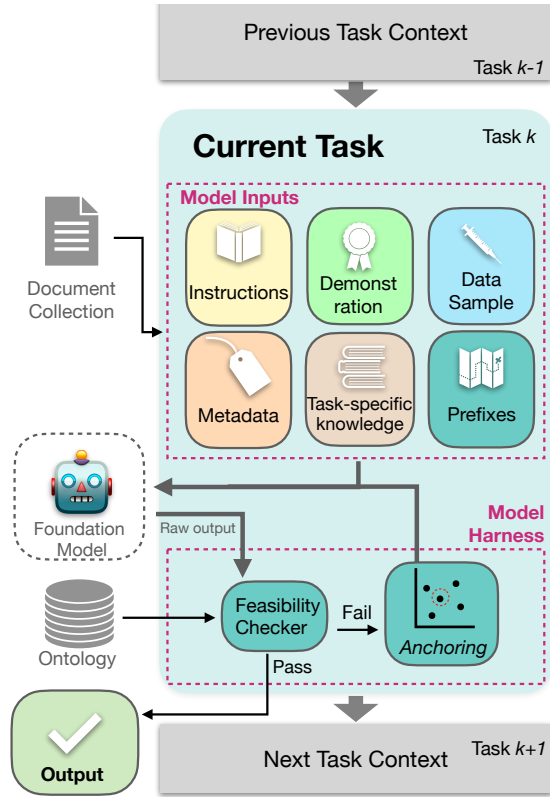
Previous Task Context

Task $k$-1

Current Task

Task $k$

Model Inputs

Document Collection

Instructions

Demonstration

Data Sample

Metadata

Task-specific knowledge

Prefixes

Foundation Model

Raw output

Model Harness

Ontology

Feasibility Checker

Fail

Anchoring

Pass

Output

Next Task Context

Task $k$+1